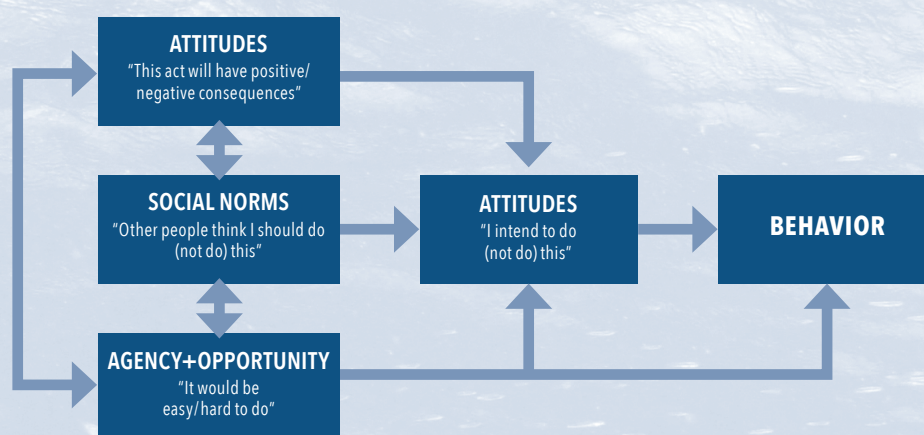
ATTITUDES
"This act will have positive/ negative consequences"

SOCIAL NORMS
"Other people think I should do (not do) this"

AGENCY+OPPORTUNITY
"It would be easy/hard to do"

ATTITUDES
"I intend to do (not do) this"

BEHAVIOR